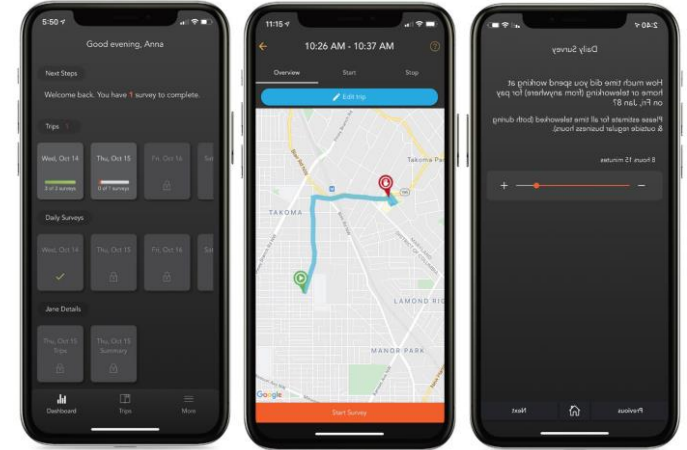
5:50

Good evening, Anna

Next Steps

Welcome back. You have 1 survey to complete.

Trips

Wed, Oct 14
3 of 3 surveys

Thu, Oct 15
0 of 1 surveys

Fri, Oct 16

Sat

Daily Surveys

Wed, Oct 14

Thu, Oct 15

Fri, Oct 16

Jane Details

Thu, Oct 15
Trips

Thu, Oct 15
Summary

Dashboard

Trips

More

11:15

10:26 AM - 10:37 AM

Overview

Start

Stop

Edit trip

TAKOMA

Takoma Pa

LAMOND RI

MANOR PARK

Google

Start Survey

2:40

Daily Survey

How much time did you spend working at home or teleworking (from anywhere) for pay on Fri, Jan 8?

Please estimate for all time teleworked (both during & outside regular business hours).

8 hours 15 minutes

+

−

Next

Previous